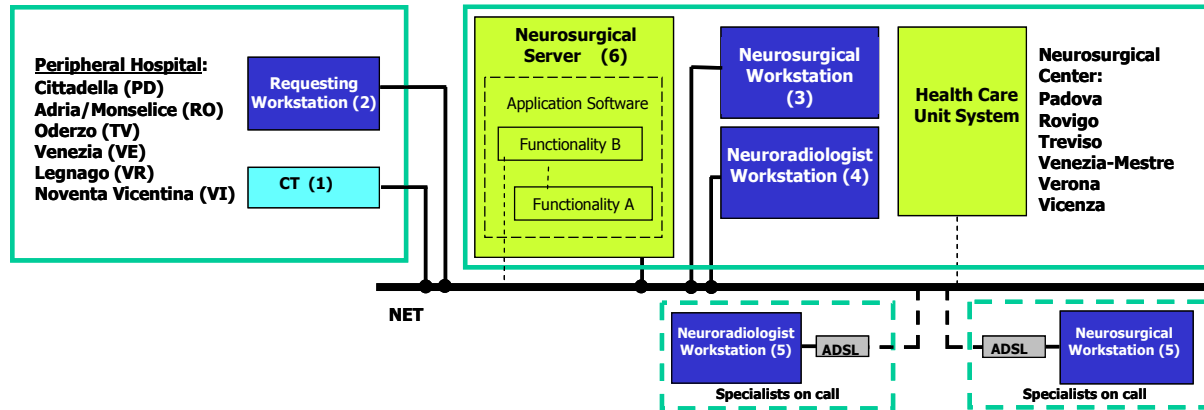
Peripheral Hospital:
Cittadella (PD)
Adria/Monselice (RO)
Oderzo (TV)
Venezia (VE)
Legnago (VR)
Noventa Vicentina (VI)

Requesting Workstation (2)

CT (1)

Neurosurgical Server (6)

Application Software

Functionality B

Functionality A

Neurosurgical Workstation (3)

Neuroradiologist Workstation (4)

Health Care Unit System

Neurosurgical Center:
Padova
Rovigo
Treviso
Venezia-Mestre
Verona
Vicenza

NET

Neuroradiologist Workstation (5)

ADSL

Specialists on call

ADSL

Neurosurgical Workstation (5)

Specialists on call